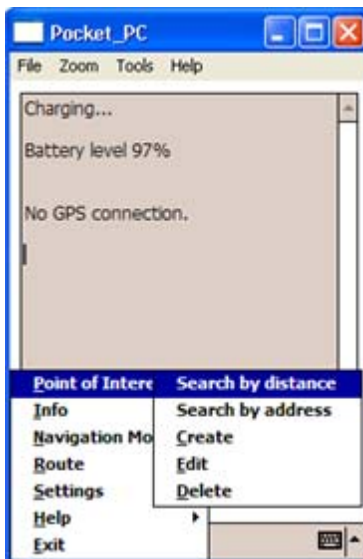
Pocket_PC

File Zoom Tools Help

Charging...

Battery level 97%

No GPS connection.

Point of Intere
Info
Navigation Mo
Route
Settings
Help
Exit

Search by distance
Search by address
Create
Edit
Delete